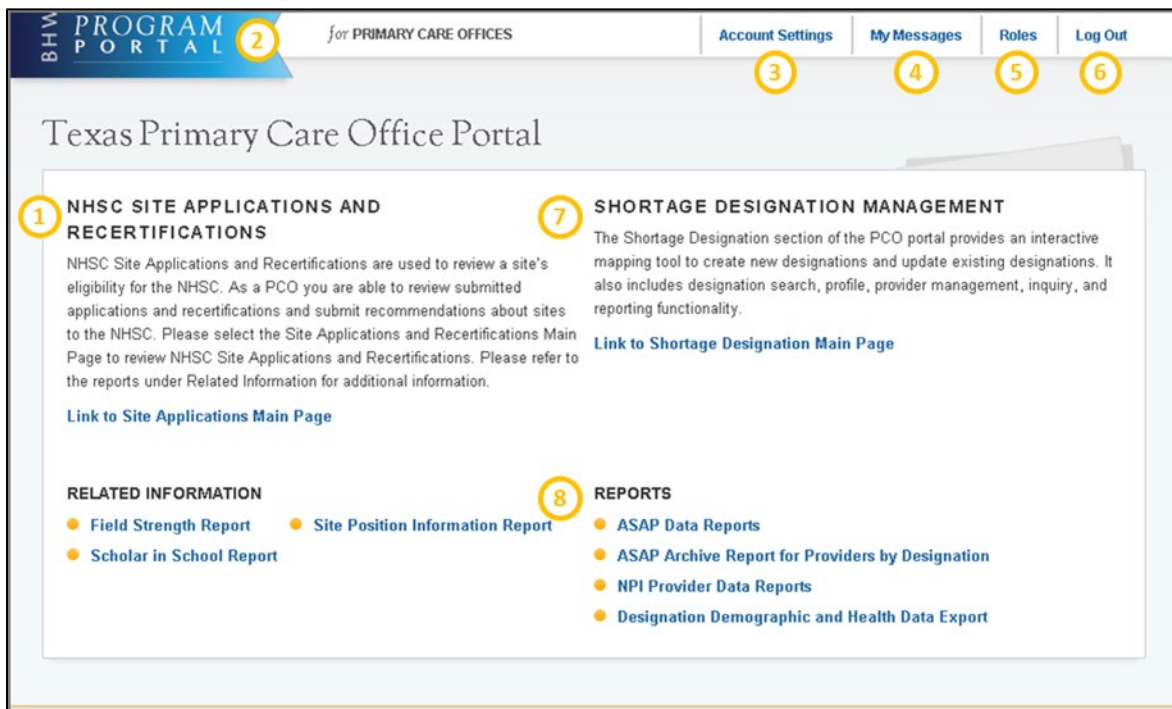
BHW PROGRAM PORTAL 2 for PRIMARY CARE OFFICES

Account Settings 3 My Messages 4 Roles 5 Log Out 6

Texas Primary Care Office Portal

1 NHSC SITE APPLICATIONS AND RECERTIFICATIONS

NHSC Site Applications and Recertifications are used to review a site's eligibility for the NHSC. As a PCO you are able to review submitted applications and recertifications and submit recommendations about sites to the NHSC. Please select the Site Applications and Recertifications Main Page to review NHSC Site Applications and Recertifications. Please refer to the reports under Related Information for additional information.

Link to Site Applications Main Page

7 SHORTAGE DESIGNATION MANAGEMENT

The Shortage Designation section of the PCO portal provides an interactive mapping tool to create new designations and update existing designations. It also includes designation search, profile, provider management, inquiry, and reporting functionality.

Link to Shortage Designation Main Page

RELATED INFORMATION

Field Strength Report
Site Position Information Report
Scholar in School Report

8 REPORTS

ASAP Data Reports
ASAP Archive Report for Providers by Designation
NPI Provider Data Reports
Designation Demographic and Health Data Export